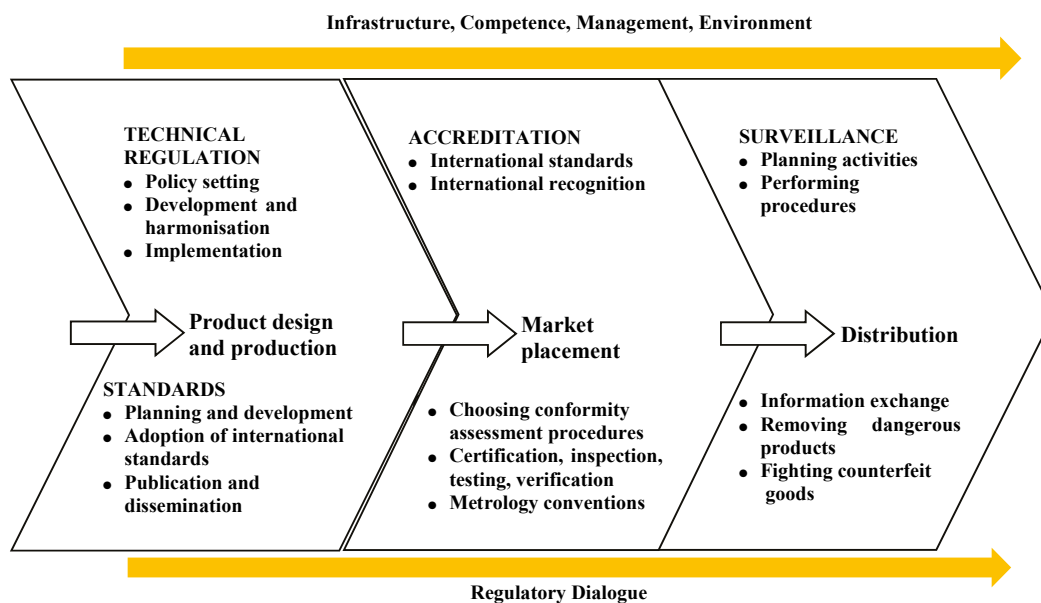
Infrastructure, Competence, Management, Environment

TECHNICAL REGULATION
- Policy setting
- Development and harmonisation
- Implementation

Product design and production

STANDARDS
- Planning and development
- Adoption of international standards
- Publication and dissemination

ACCREDITATION
- International standards
- International recognition

Market placement

- Choosing conformity assessment procedures
- Certification, inspection, testing, verification
- Metrology conventions

SURVEILLANCE
- Planning activities
- Performing procedures

Distribution

- Information exchange
- Removing dangerous products
- Fighting counterfeit goods

Regulatory Dialogue